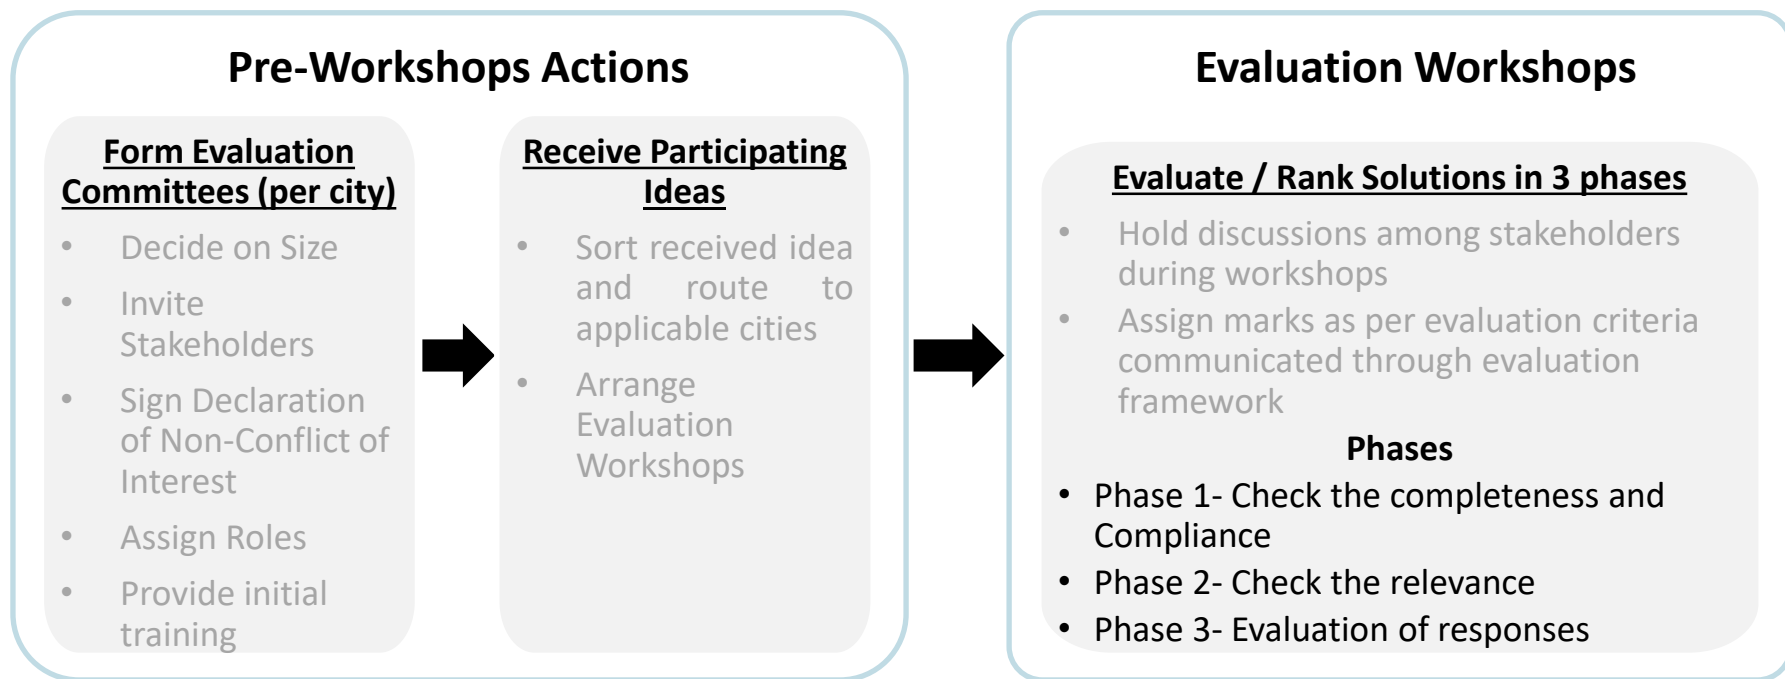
Pre-Workshops Actions

Form Evaluation Committees (per city)

- Decide on Size
- Invite Stakeholders
- Sign Declaration of Non-Conflict of Interest
- Assign Roles
- Provide initial training

Receive Participating Ideas

- Sort received idea and route to applicable cities
- Arrange Evaluation Workshops

Evaluation Workshops

Evaluate / Rank Solutions in 3 phases

- Hold discussions among stakeholders during workshops
- Assign marks as per evaluation criteria communicated through evaluation framework

Phases

- Phase 1- Check the completeness and Compliance
- Phase 2- Check the relevance
- Phase 3- Evaluation of responses